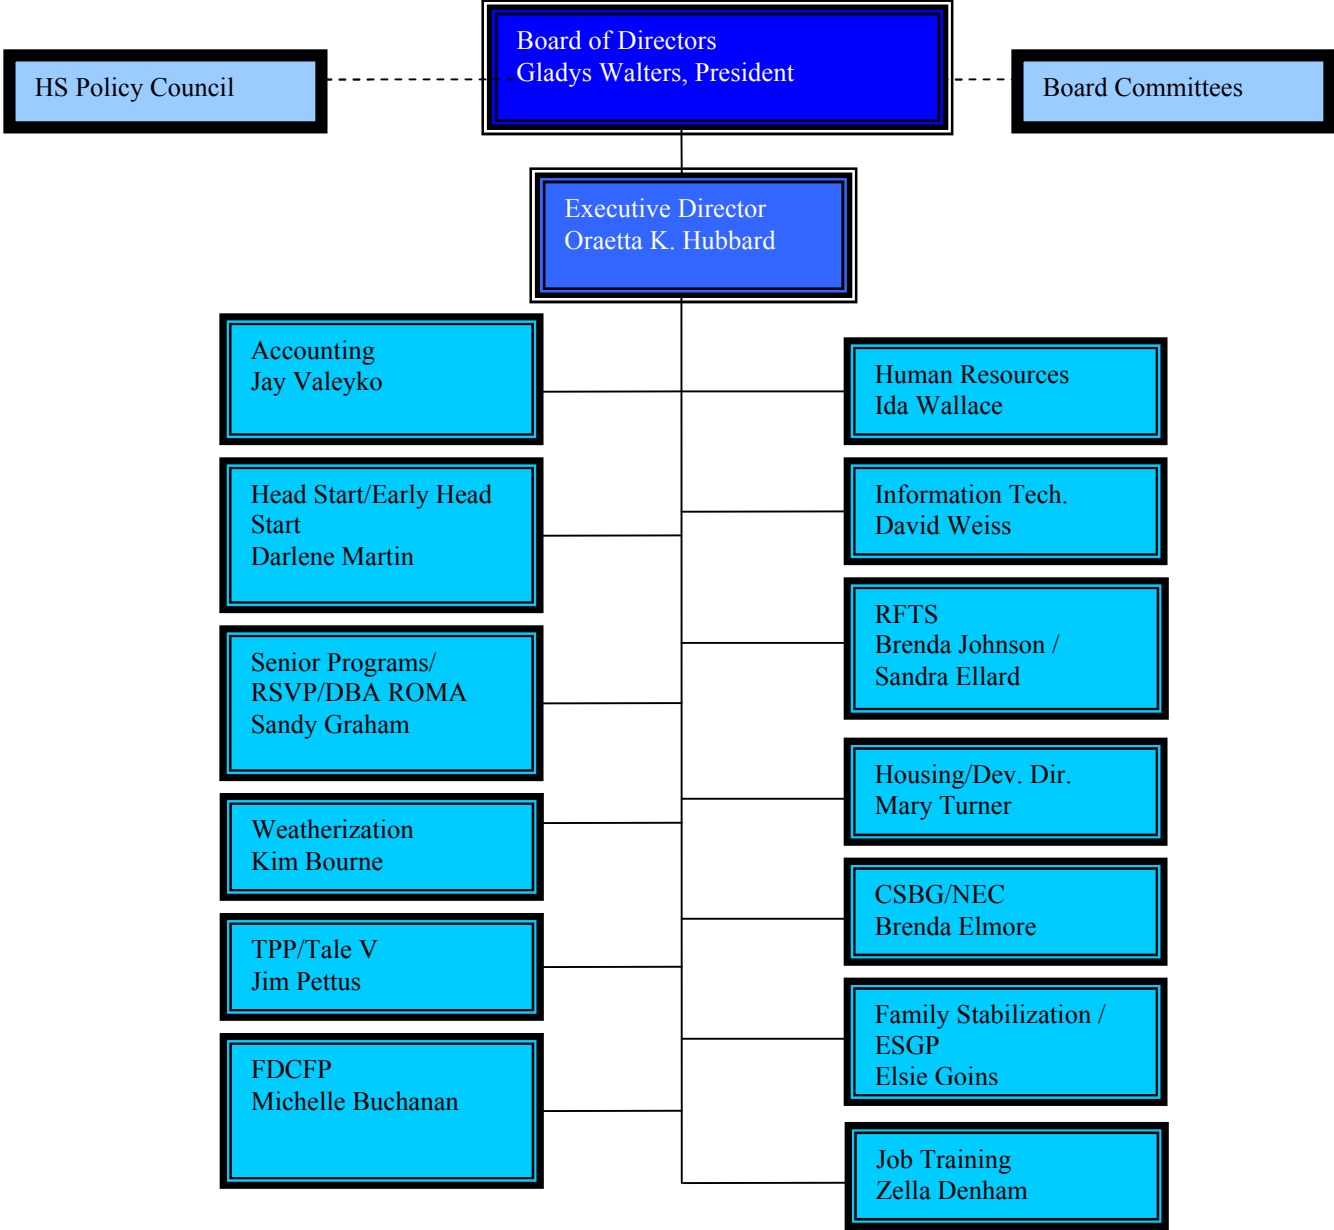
Board of Directors
Gladys Walters, President

HS Policy Council

Board Committees

Executive Director
Oraetta K. Hubbard

Accounting
Jay Valeyko

Human Resources
Ida Wallace

Head Start/Early Head Start
Darlene Martin

Information Tech.
David Weiss

RFTS
Brenda Johnson / Sandra Ellard

Senior Programs/ RSVP/DBA ROMA
Sandy Graham

Housing/Dev. Dir.
Mary Turner

Weatherization
Kim Bourne

CSBG/NEC
Brenda Elmore

TPP/Tale V
Jim Pettus

Family Stabilization / ESGP
Elsie Goins

FDCFP
Michelle Buchanan

Job Training
Zella Denham